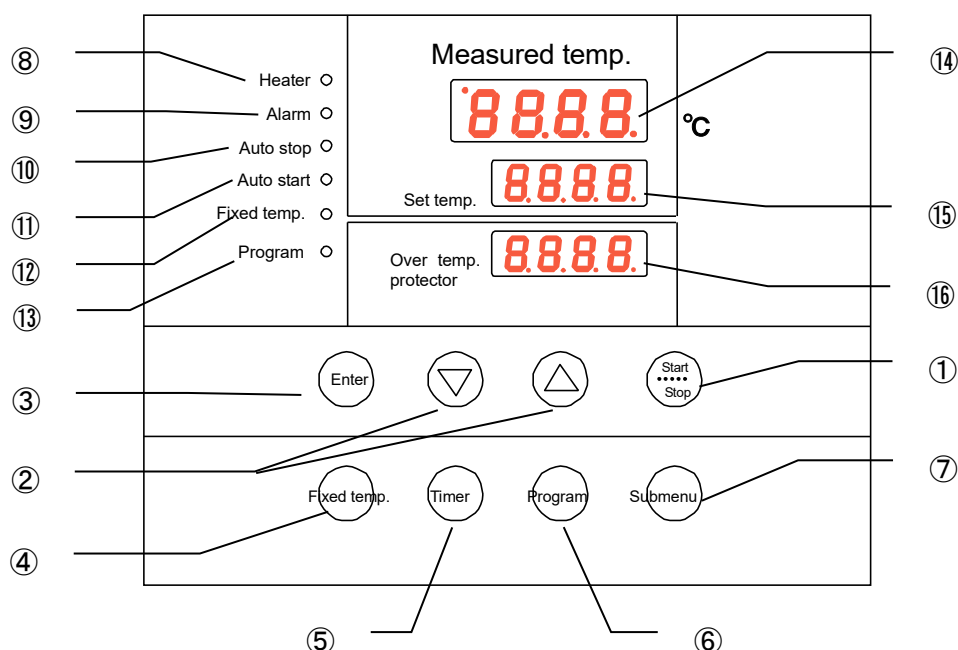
⑧ Heater
⑨ Alarm
⑩ Auto stop
⑪ Auto start
⑫ Fixed temp.
⑬ Program

Measured temp.
8.8.8.8. ℃ ⑭
Set temp. 8.8.8.8. ⑮
Over temp. protector 8.8.8.8. ⑯

③ Enter
② ▽ △
Start Stop ①

Fixed temp. Timer Program Submenu ⑦
④
⑤ ⑥